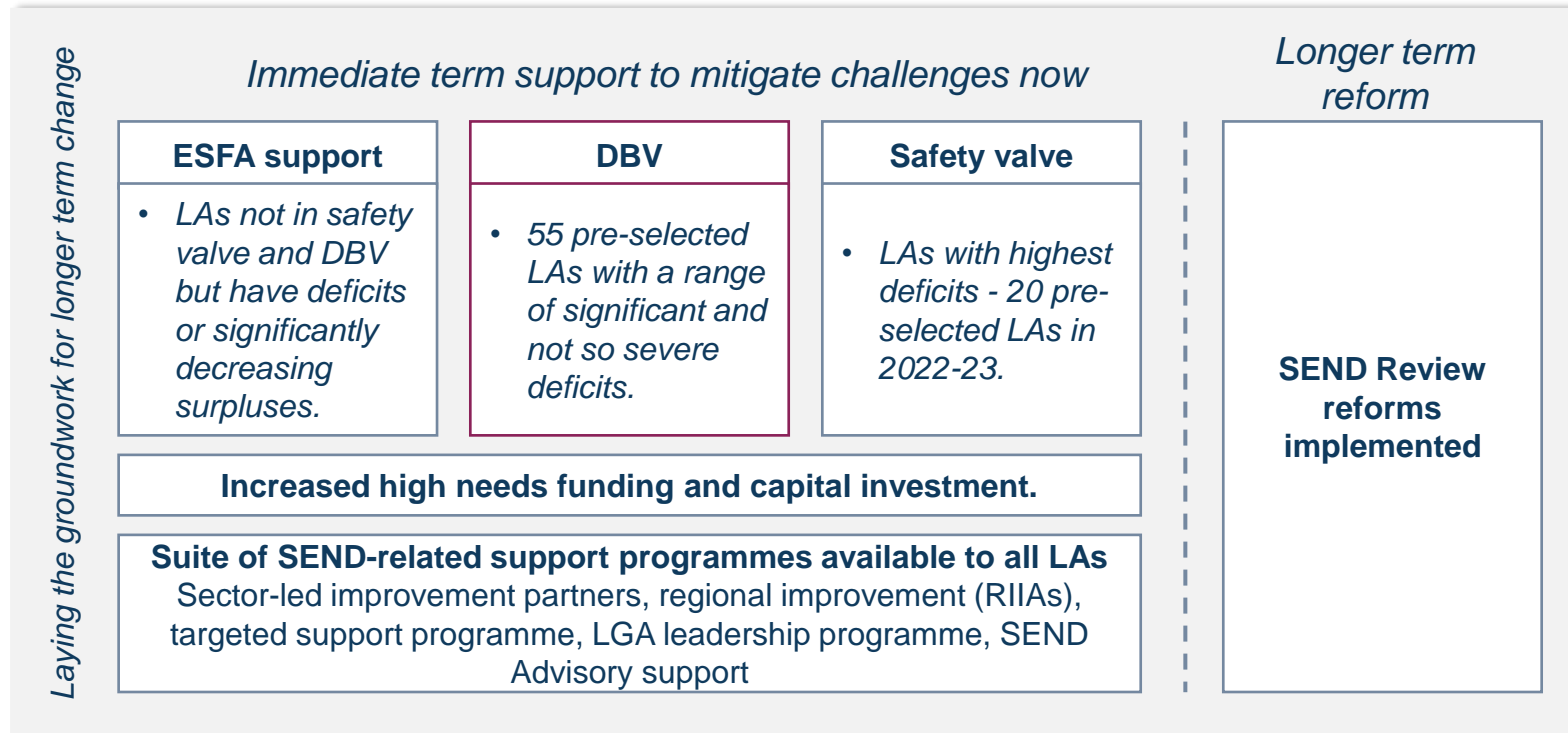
Laying the groundwork for longer term change

Immediate term support to mitigate challenges now

Longer term reform

ESFA support

• LAs not in safety valve and DBV but have deficits or significantly decreasing surpluses.

DBV

• 55 pre-selected LAs with a range of significant and not so severe deficits.

Safety valve

• LAs with highest deficits - 20 pre-selected LAs in 2022-23.

SEND Review reforms implemented

Increased high needs funding and capital investment.

Suite of SEND-related support programmes available to all LAs
Sector-led improvement partners, regional improvement (RIIAs), targeted support programme, LGA leadership programme, SEND Advisory support